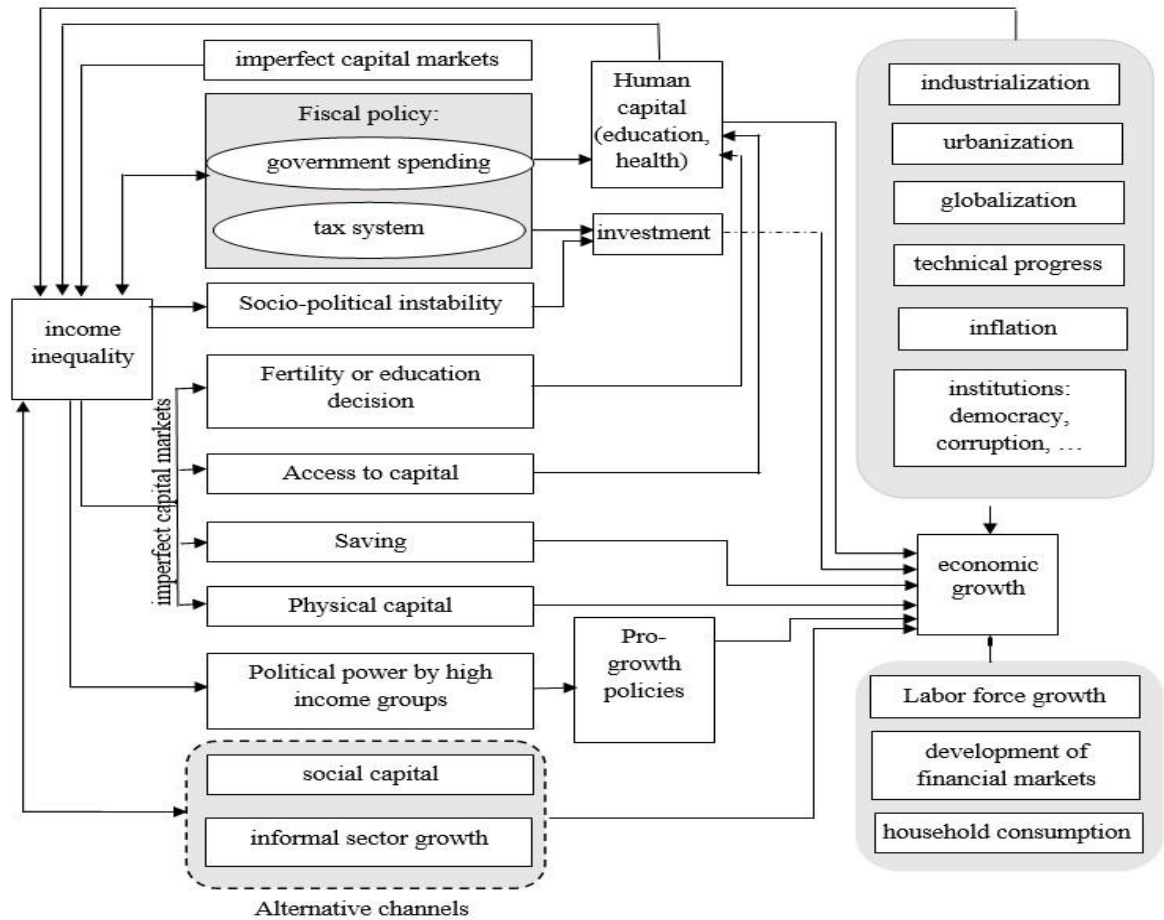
imperfect capital markets

Fiscal policy:

government spending

tax system

Human capital (education, health)

investment

industrialization

urbanization

globalization

technical progress

inflation

institutions: democracy, corruption, …

income inequality

Socio-political instability

Fertility or education decision

Access to capital

imperfect capital markets

Saving

Physical capital

economic growth

Political power by high income groups

Pro-growth policies

Labor force growth

development of financial markets

household consumption

social capital

informal sector growth

Alternative channels